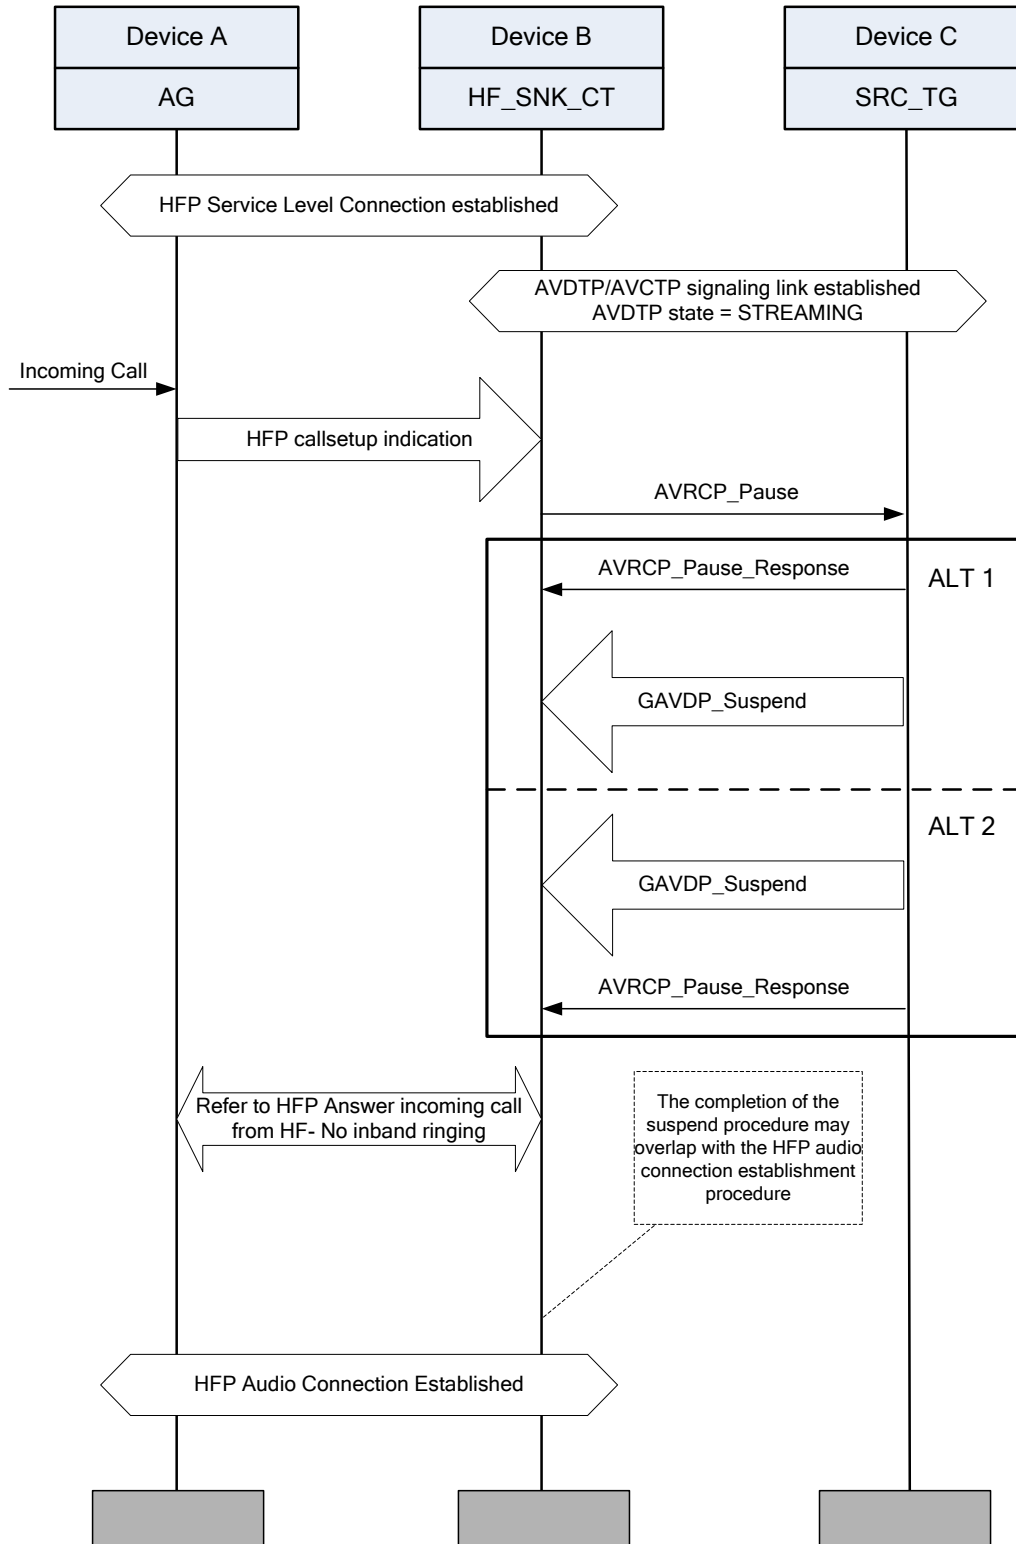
Device A
AG
Device B
HF_SNK_CT
Device C
SRC_TG

HFP Service Level Connection established

AVDTP/AVCTP signaling link established
AVDTP state = STREAMING

Incoming Call

HFP callsetup indication

AVRCP_Pause

AVRCP_Pause_Response

ALT 1

GAVDP_Suspend

ALT 2

GAVDP_Suspend

AVRCP_Pause_Response

Refer to HFP Answer incoming call from HF- No inband ringing

The completion of the suspend procedure may overlap with the HFP audio connection establishment procedure

HFP Audio Connection Established